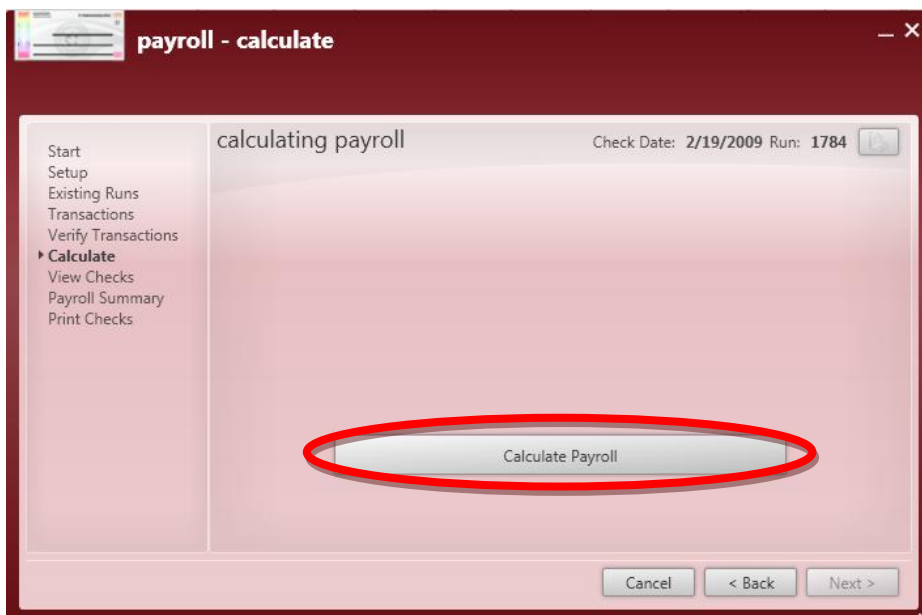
payroll - calculate

_ ×

Start
Setup
Existing Runs
Transactions
Verify Transactions
Calculate
View Checks
Payroll Summary
Print Checks

calculating payroll

Check Date: 2/19/2009 Run: 1784

Calculate Payroll

Cancel
< Back
Next >